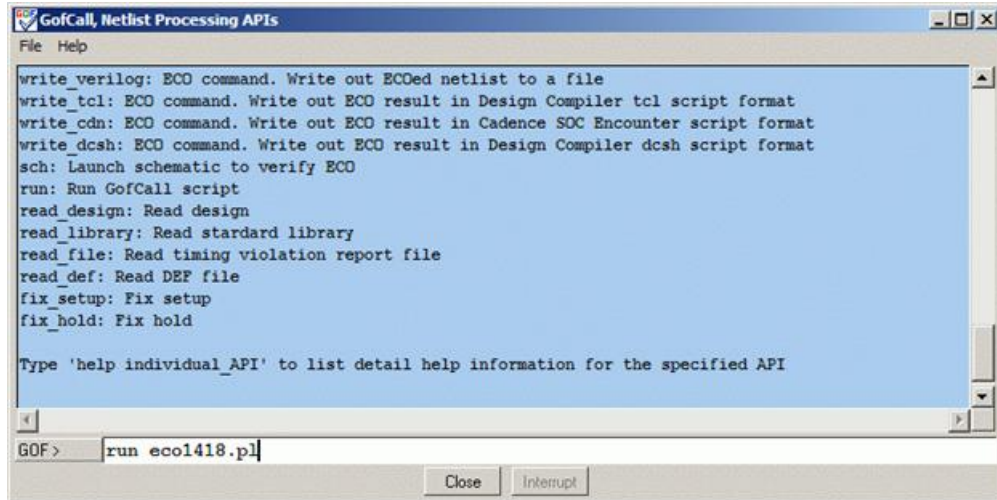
GofCall, Netlist Processing APIs

File Help

write_verilog: ECO command. Write out ECOed netlist to a file
write_tcl: ECO command. Write out ECO result in Design Compiler tcl script format
write_cdn: ECO command. Write out ECO result in Cadence SOC Encounter script format
write_dcsh: ECO command. Write out ECO result in Design Compiler dcsh script format
sch: Launch schematic to verify ECO
run: Run GofCall script
read_design: Read design
read_library: Read standard library
read_file: Read timing violation report file
read_def: Read DEF file
fix_setup: Fix setup
fix_hold: Fix hold

Type 'help individual_API' to list detail help information for the specified API

GOF > run eco1418.pl

Close Interrupt